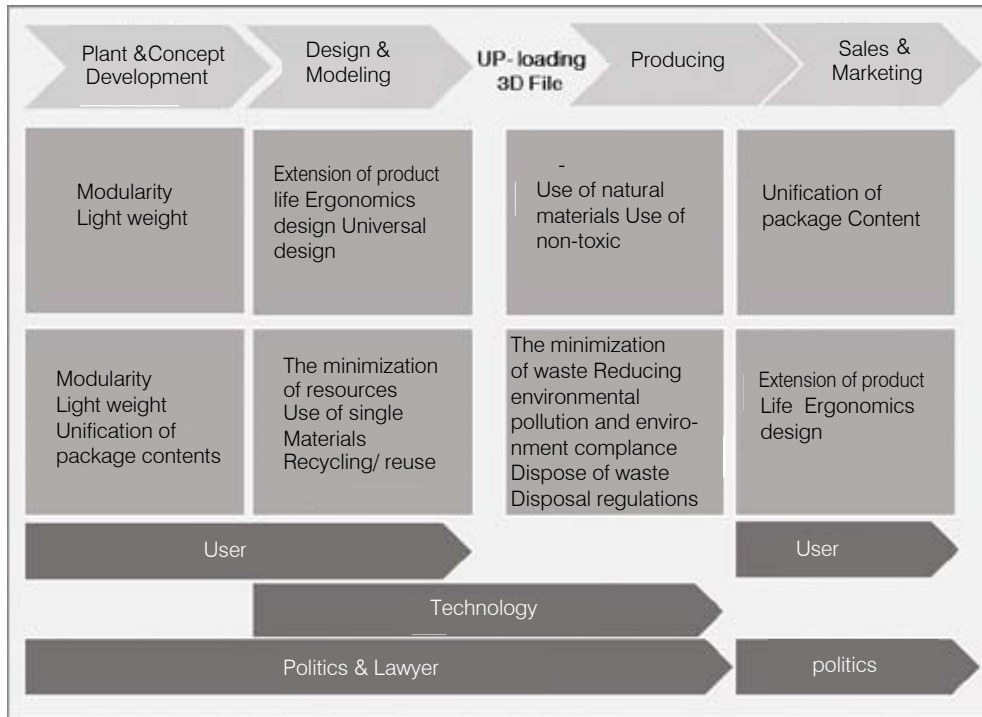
Plant &Concept Development

Design & Modeling

UP- loading 3D File

Producing

Sales & Marketing

Modularity Light weight

Extension of product life Ergonomics design Universal design

-
Use of natural materials Use of non-toxic

Unification of package Content

Modularity Light weight Unification of package contents

The minimization of resources Use of single Materials Recycling/ reuse

The minimization of waste Reducing environmental pollution and environment compliance Dispose of waste Disposal regulations

Extension of product Life Ergonomics design

User

User

Technology

Politics & Lawyer

politics